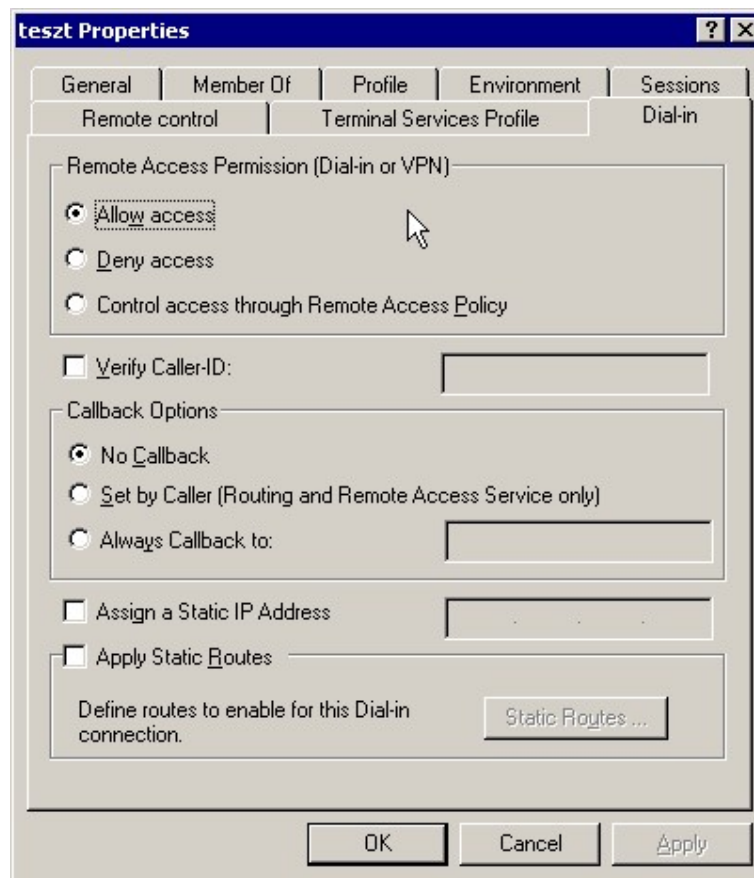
teszt Properties

? ×

General | Member Of | Profile | Environment | Sessions

Remote control | Terminal Services Profile | Dial-in

Remote Access Permission (Dial-in or VPN)

Allow access

Deny access

Control access through Remote Access Policy

Verify Caller-ID:

Callback Options

No Callback

Set by Caller (Routing and Remote Access Service only)

Always Callback to:

Assign a Static IP Address

Apply Static Routes

Define routes to enable for this Dial-in connection.

Static Routes ...

OK

Cancel

Apply